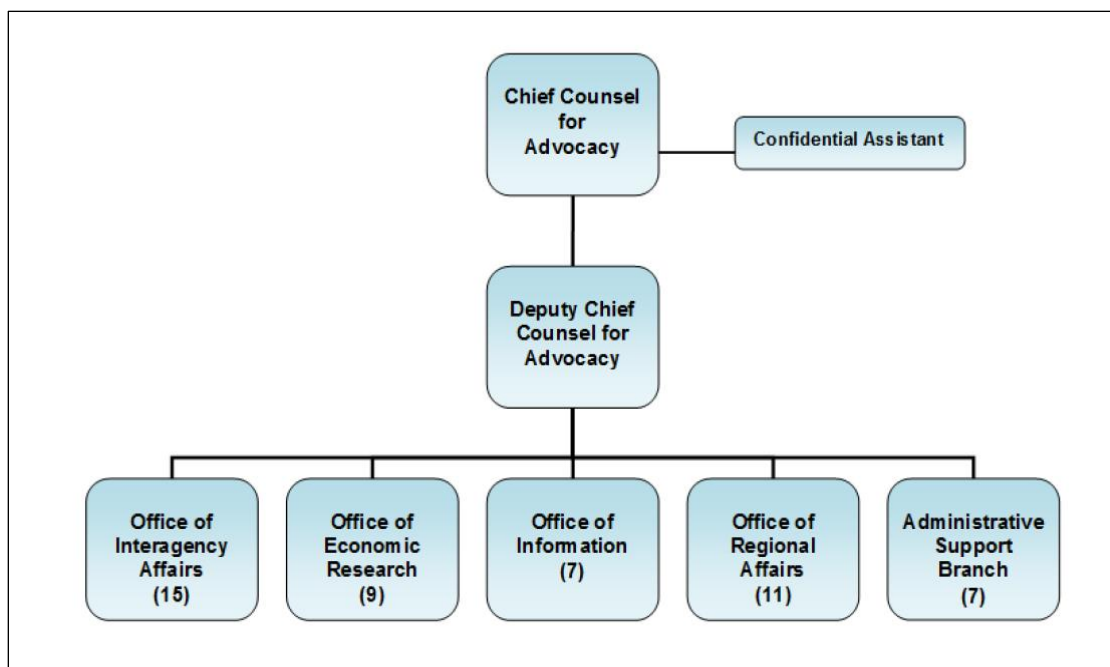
Chief Counsel for Advocacy

Confidential Assistant

Deputy Chief Counsel for Advocacy

Office of Interagency Affairs (15)

Office of Economic Research (9)

Office of Information (7)

Office of Regional Affairs (11)

Administrative Support Branch (7)